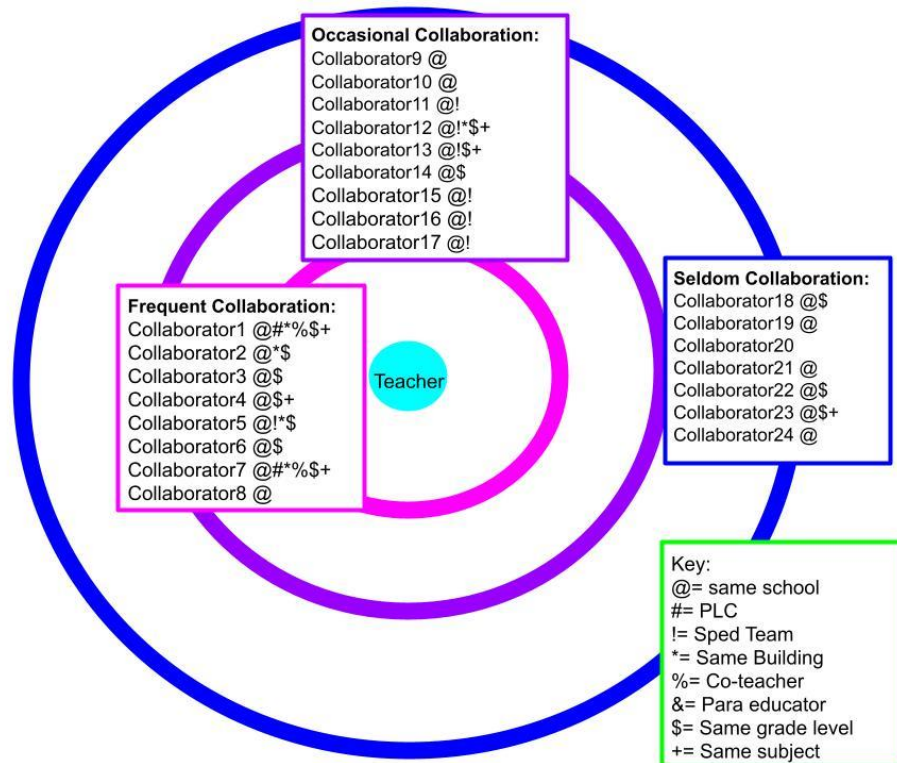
Occasional Collaboration:
Collaborator9 @
Collaborator10 @
Collaborator11 @!
Collaborator12 @!*$+
Collaborator13 @!$+
Collaborator14 @$
Collaborator15 @!
Collaborator16 @!
Collaborator17 @!

Frequent Collaboration:
Collaborator1 @#*%$+
Collaborator2 @*$
Collaborator3 @$
Collaborator4 @$+
Collaborator5 @!*$
Collaborator6 @$
Collaborator7 @#*%$+
Collaborator8 @

Teacher

Seldom Collaboration:
Collaborator18 @$
Collaborator19 @
Collaborator20
Collaborator21 @
Collaborator22 @$
Collaborator23 @$+
Collaborator24 @

Key:
@= same school
#= PLC
!= Sped Team
*= Same Building
%= Co-teacher
&= Para educator
$= Same grade level
+= Same subject